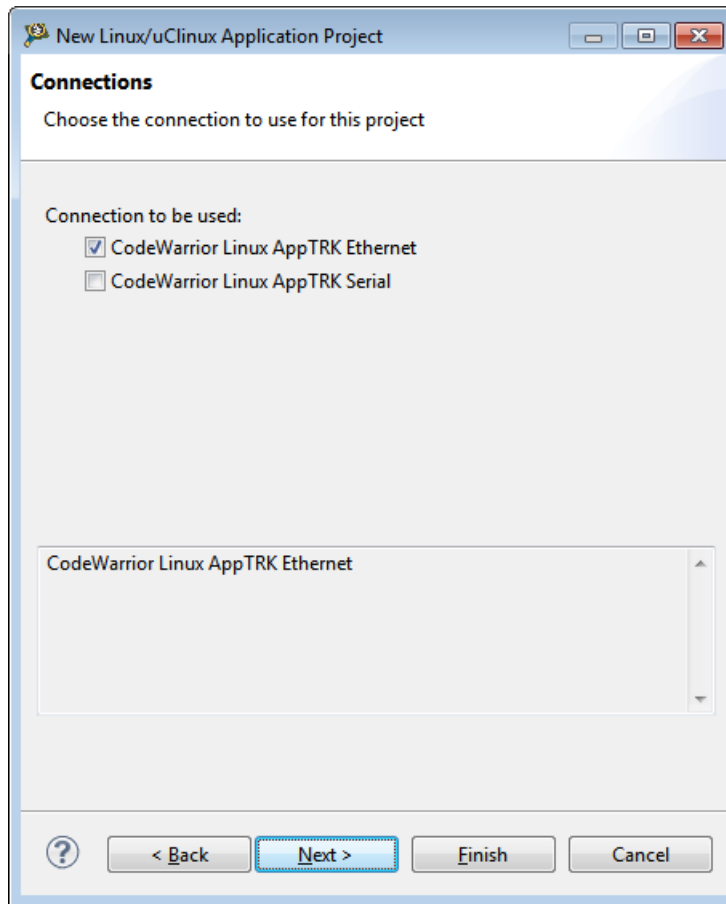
New Linux/uClinux Application Project

Connections

Choose the connection to use for this project

Connection to be used:

CodeWarrior Linux AppTRK Ethernet

CodeWarrior Linux AppTRK Serial

CodeWarrior Linux AppTRK Ethernet

?

< Back

Next >

Finish

Cancel